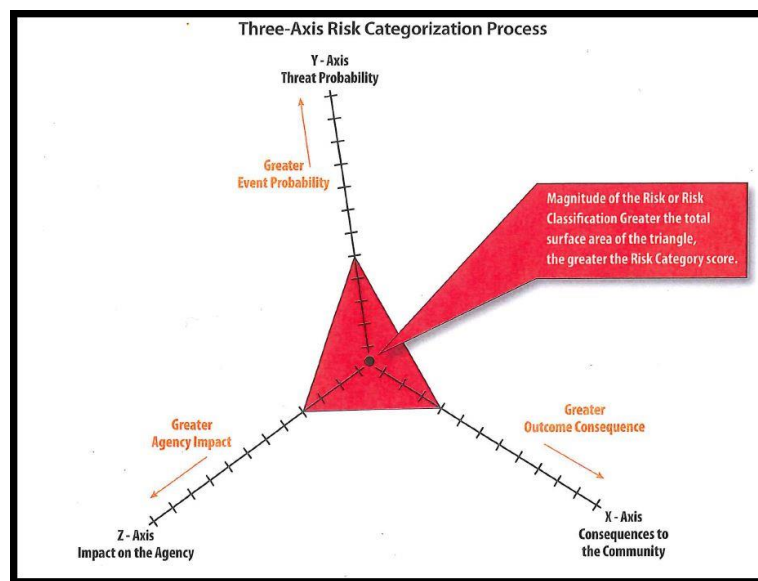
Three-Axis Risk Categorization Process

Y - Axis
Threat Probability

Greater
Event Probability

Magnitude of the Risk or Risk Classification Greater the total surface area of the triangle, the greater the Risk Category score.

Greater
Agency Impact

Greater
Outcome Consequence

Z - Axis
Impact on the Agency

X - Axis
Consequences to the Community